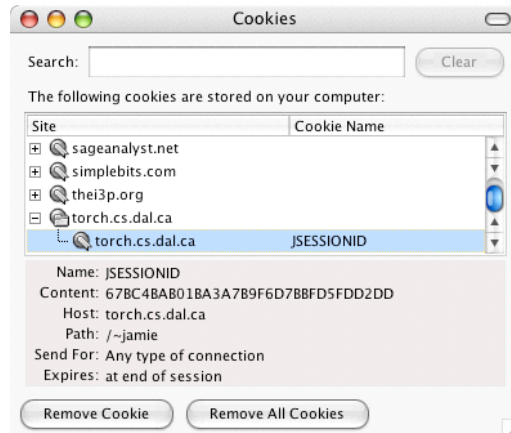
Cookies

Search: Clear

The following cookies are stored on your computer:

| Site | Cookie Name |
|---|---|
| sageanalyst.net | |
| simplebits.com | |
| thei3p.org | |
| torch.cs.dal.ca | |
| torch.cs.dal.ca | JSESSIONID |

Name: JSESSIONID
Content: 67BC4BAB01BA3A7B9F6D7BBFD5FDD2DD
Host: torch.cs.dal.ca
Path: /~jamie
Send For: Any type of connection
Expires: at end of session

Remove Cookie Remove All Cookies